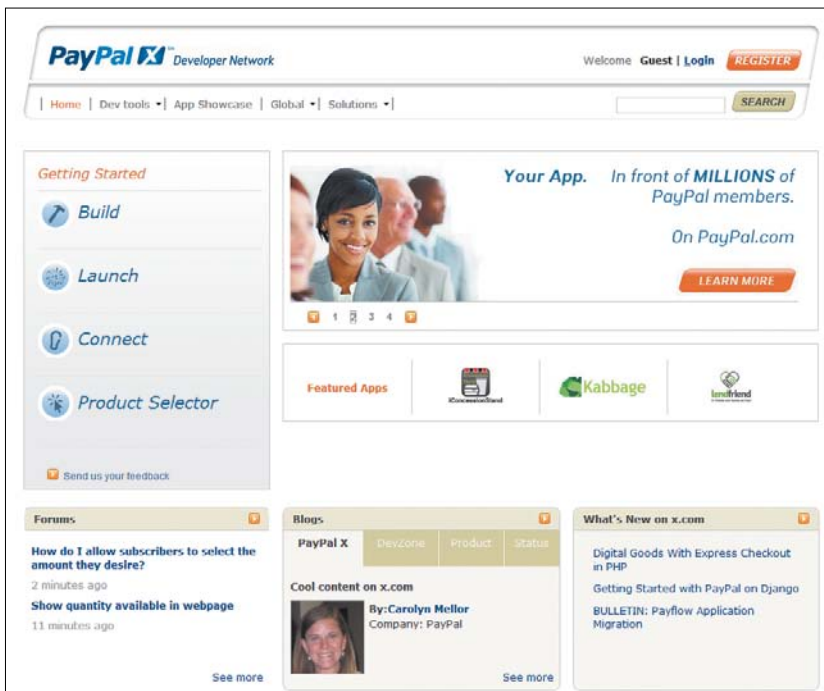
PayPal X™ Developer Network

Welcome Guest | Login REGISTER

| Home | Dev tools ▾ | App Showcase | Global ▾ | Solutions ▾ |

SEARCH

Getting Started

Build

Launch

Connect

Product Selector

Send us your feedback

Your App. In front of MILLIONS of PayPal members.

On PayPal.com

LEARN MORE

1 2 3 4

Featured Apps

iConcessionStand

Kabbage

lendfriend

Forums

How do I allow subscribers to select the amount they desire?

2 minutes ago

Show quantity available in webpage

11 minutes ago

See more

Blogs

PayPal X DevZone Product Status

Cool content on x.com

By:Carolyn Mellor

Company: PayPal

See more

What's New on x.com

Digital Goods With Express Checkout in PHP

Getting Started with PayPal on Django

BULLETIN: Payflow Application Migration